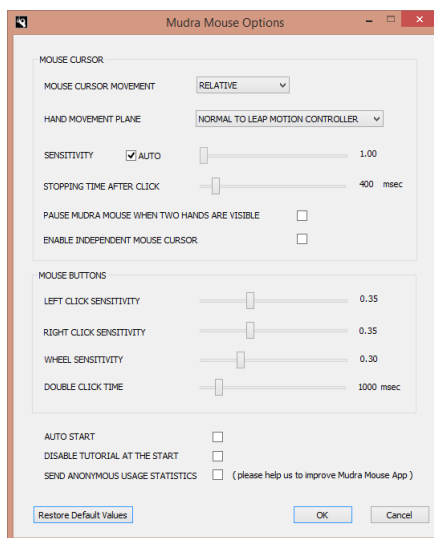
Mudra Mouse Options

MOUSE CURSOR

MOUSE CURSOR MOVEMENT RELATIVE

HAND MOVEMENT PLANE NORMAL TO LEAP MOTION CONTROLLER

SENSITIVITY AUTO 1.00

STOPPING TIME AFTER CLICK 400 msec

PAUSE MUDRA MOUSE WHEN TWO HANDS ARE VISIBLE

ENABLE INDEPENDENT MOUSE CURSOR

MOUSE BUTTONS

LEFT CLICK SENSITIVITY 0.35

RIGHT CLICK SENSITIVITY 0.35

WHEEL SENSITIVITY 0.30

DOUBLE CLICK TIME 1000 msec

AUTO START

DISABLE TUTORIAL AT THE START

SEND ANONYMOUS USAGE STATISTICS ( please help us to improve Mudra Mouse App )

Restore Default Values

OK

Cancel